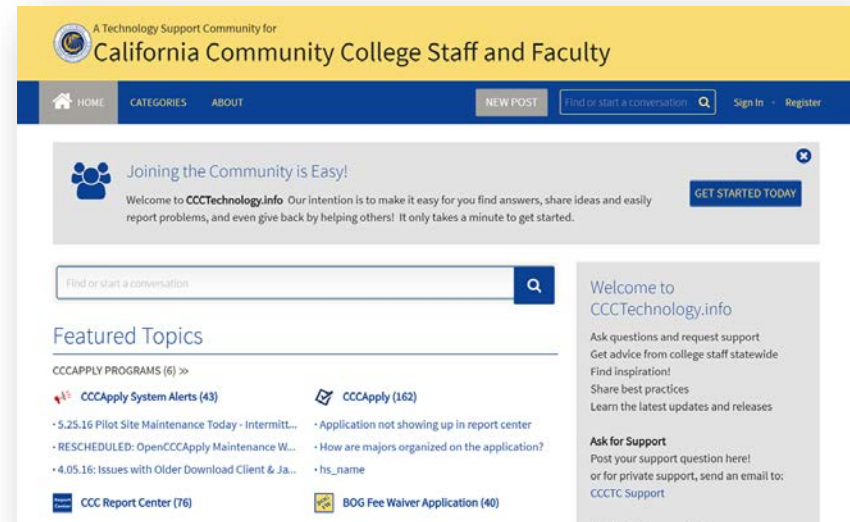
A Technology Support Community for
California Community College Staff and Faculty

HOME CATEGORIES ABOUT NEW POST Find or start a conversation Sign In · Register

Joining the Community is Easy!

Welcome to CCCTechnology.info Our intention is to make it easy for you find answers, share ideas and easily report problems, and even give back by helping others! It only takes a minute to get started.

GET STARTED TODAY

Find or start a conversation

Featured Topics

CCCAPPLY PROGRAMS (6) >>

CCCApply System Alerts (43)
• 5.25.16 Pilot Site Maintenance Today - Intermitt...
• RESCHEDULED: OpenCCCApply Maintenance W...
• 4.05.16: Issues with Older Download Client & Ja...

CCCApply (162)
• Application not showing up in report center
• How are majors organized on the application?
• hs_name

CCC Report Center (76)

BOG Fee Waiver Application (40)

Welcome to CCCTechnology.info

Ask questions and request support
Get advice from college staff statewide
Find inspiration!
Share best practices
Learn the latest updates and releases

Ask for Support
Post your support question here!
or for private support, send an email to:
CCCTC Support